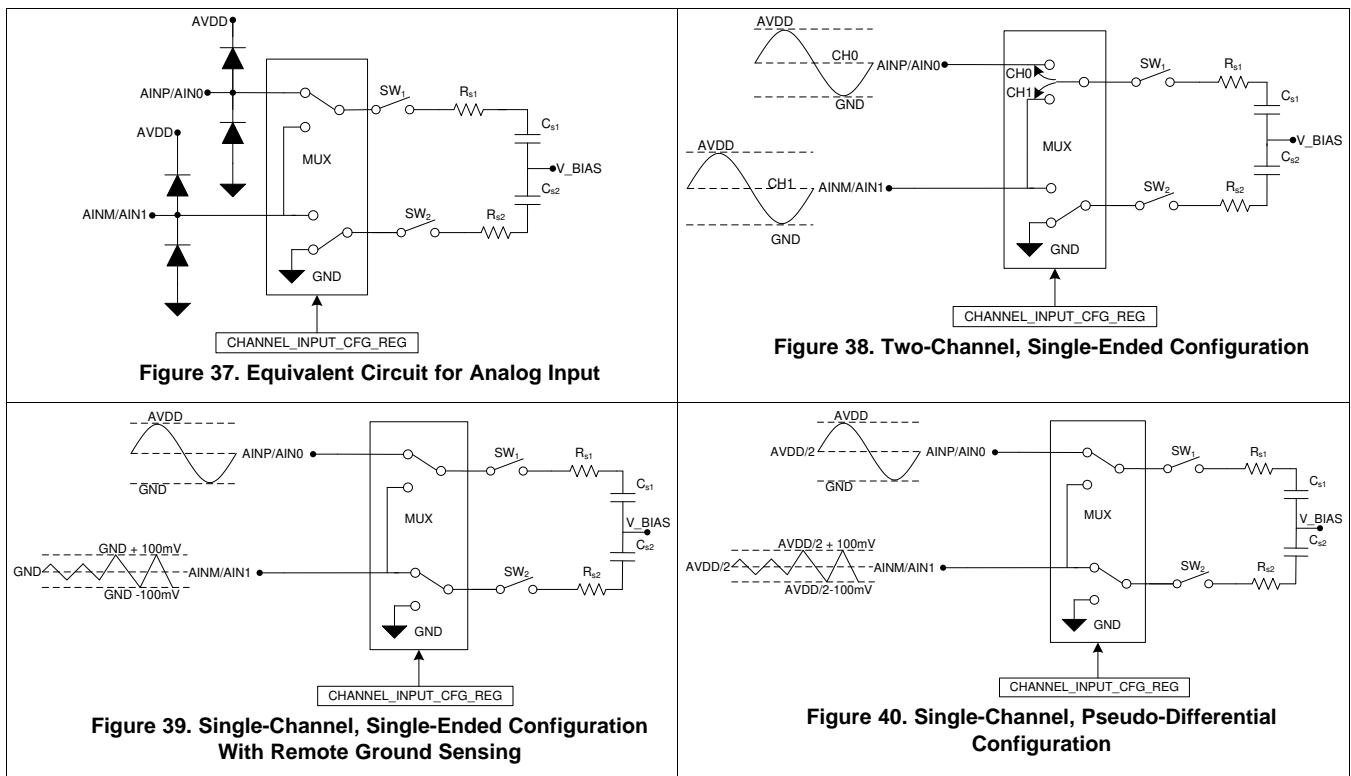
AVDD
AINP/AIN0
AVDD
MUX
SW$_1$
R$_{s1}$
C$_{s1}$
V_BIAS
C$_{s2}$
AINM/AIN1
SW$_2$
R$_{s2}$
GND
CHANNEL_INPUT_CFG_REG

**Figure 37. Equivalent Circuit for Analog Input**

AVDD
CH0
GND
AINP/AIN0
CH0
CH1
SW$_1$
R$_{s1}$
C$_{s1}$
V_BIAS
C$_{s2}$
MUX
AVDD
CH1
GND
AINM/AIN1
SW$_2$
R$_{s2}$
GND
CHANNEL_INPUT_CFG_REG

**Figure 38. Two-Channel, Single-Ended Configuration**

AVDD
GND
AINP/AIN0
SW$_1$
R$_{s1}$
C$_{s1}$
MUX
V_BIAS
C$_{s2}$
GND + 100mV
GND
GND -100mV
AINM/AIN1
SW$_2$
R$_{s2}$
GND
CHANNEL_INPUT_CFG_REG

**Figure 39. Single-Channel, Single-Ended Configuration With Remote Ground Sensing**

AVDD
AVDD/2
GND
AINP/AIN0
SW$_1$
R$_{s1}$
C$_{s1}$
MUX
V_BIAS
C$_{s2}$
AVDD/2 + 100mV
AVDD/2
AVDD/2-100mV
AINM/AIN1
SW$_2$
R$_{s2}$
GND
CHANNEL_INPUT_CFG_REG

**Figure 40. Single-Channel, Pseudo-Differential Configuration**